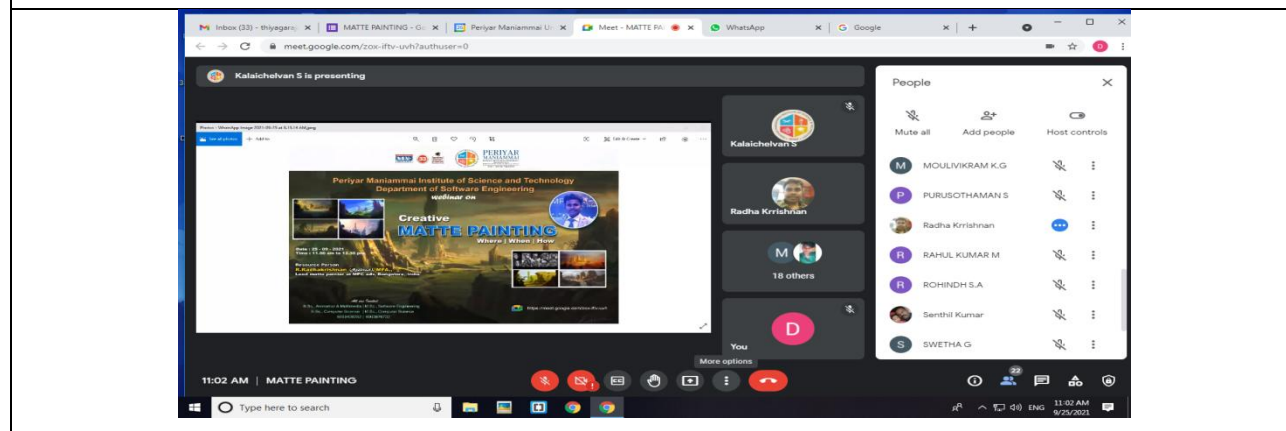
Inbox (33) - thiyagaraj | MATTE PAINTING - Go | Periyar Maniammai Un | Meet - MATTE PAI | WhatsApp | Google

meet.google.com/zox-iftv-uvh?authuser=0

Kalaichelvan S is presenting

PERIYAR MANIAMMAI

Periyar Maniammai Institute of Science and Technology
Department of Software Engineering
WEBINAR ON

Creative
MATTE PAINTING
Where | When | How

Date : 25 - 09 - 2021
Time : 11.00 am to 12.30 pm

Resource Person
R.Radhakrishnan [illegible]
Lead matte painter at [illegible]

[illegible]

Kalaichelvan S

Radha Krrishnan

M

18 others

D

You

People

Mute all

Add people

Host controls

M MOULIVIKRAM K.G

P PURUSOTHAMAN S

Radha Krrishnan

R RAHUL KUMAR M

R ROHINDH S.A

Senthil Kumar

S SWETHA G

More options

11:02 AM | MATTE PAINTING

22

Type here to search

ENG 11:02 AM 9/25/2021